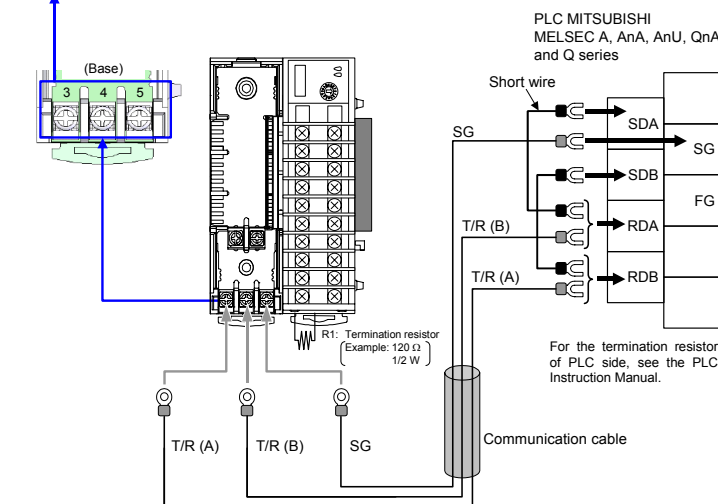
PLC MITSUBISHI
MELSEC A, AnA, AnU, QnA
and Q series

(Base)

3 4 5

Short wire

SG

SDA

SG

SDB

FG

T/R (B)

RDA

T/R (A)

RDB

R1: Termination resistor
Example: 120 Ω
1/2 W

For the termination resistor of PLC side, see the PLC Instruction Manual.

T/R (A)

T/R (B)

SG

Communication cable